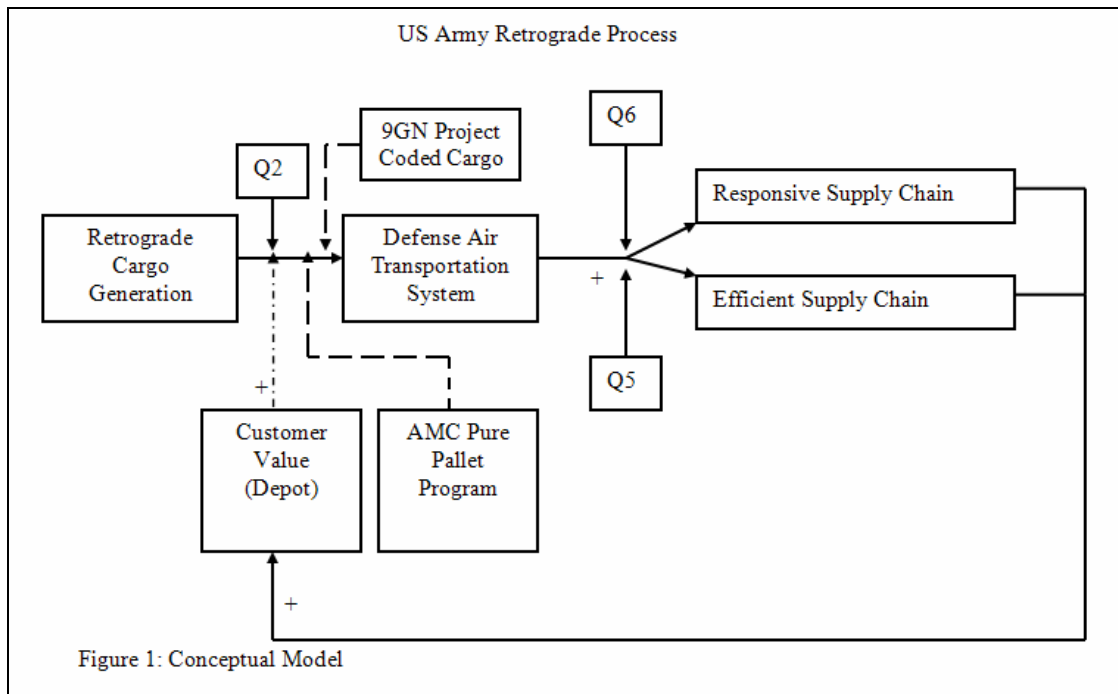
US Army Retrograde Process

9GN Project Coded Cargo

Q6

Q2

Responsive Supply Chain

Retrograde Cargo Generation

Defense Air Transportation System

+

Efficient Supply Chain

Q5

+

Customer Value (Depot)

AMC Pure Pallet Program

+

Figure 1: Conceptual Model